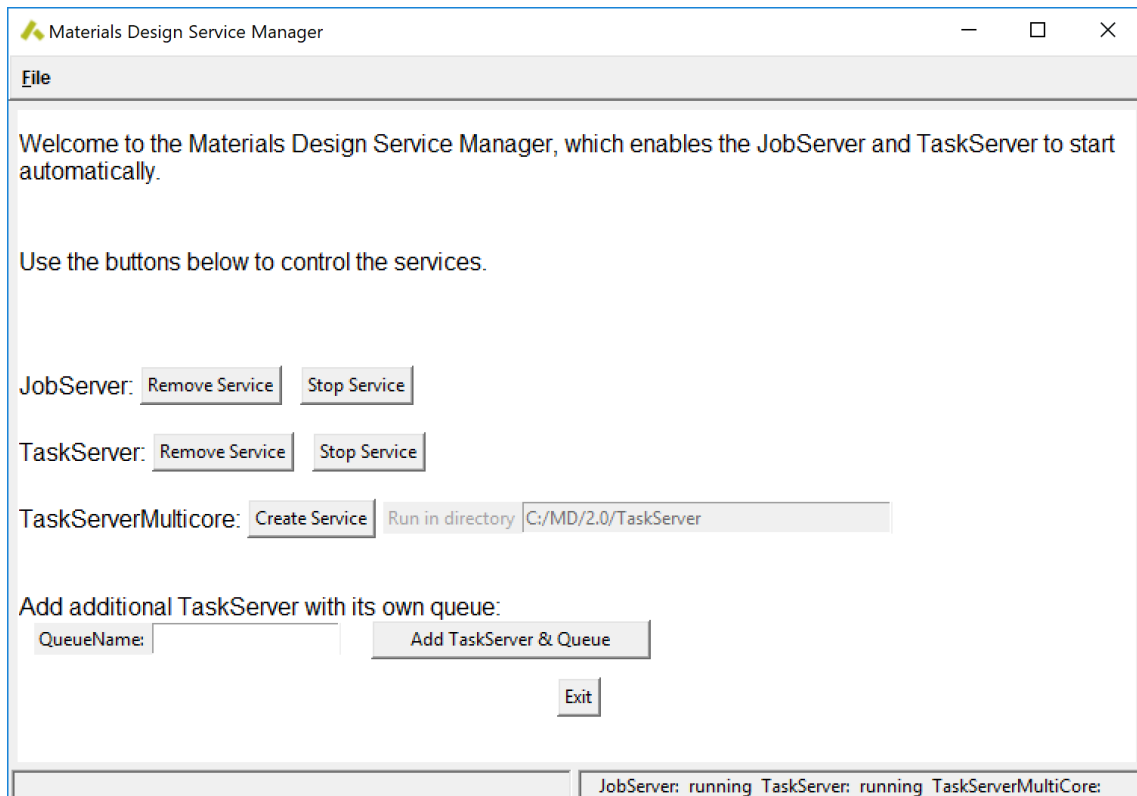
Materials Design Service Manager

File

Welcome to the Materials Design Service Manager, which enables the JobServer and TaskServer to start automatically.

Use the buttons below to control the services.

JobServer: Remove Service Stop Service

TaskServer: Remove Service Stop Service

TaskServerMulticore: Create Service Run in directory C:/MD/2.0/TaskServer

Add additional TaskServer with its own queue:

QueueName: Add TaskServer & Queue

Exit

JobServer: running TaskServer: running TaskServerMultiCore: